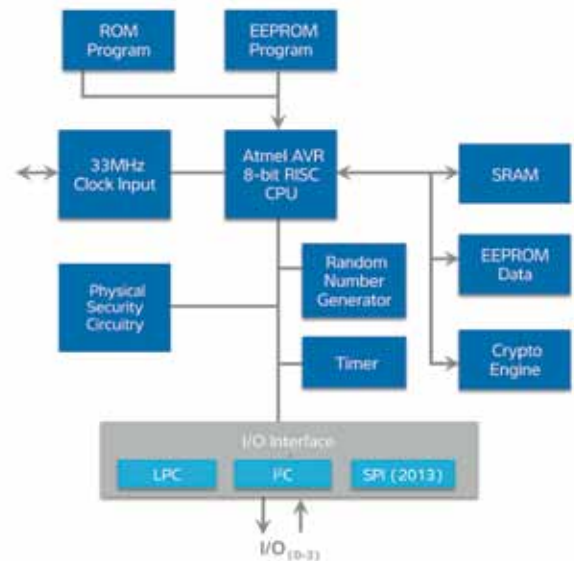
ROM Program

EEPROM Program

33MHz Clock Input

Atmel AVR 8-bit RISC CPU

SRAM

EEPROM Data

Random Number Generator

Physical Security Circuitry

Crypto Engine

Timer

I/O Interface

LPC

I²C

SPI (2013)

$I/O_{(0-3)}$